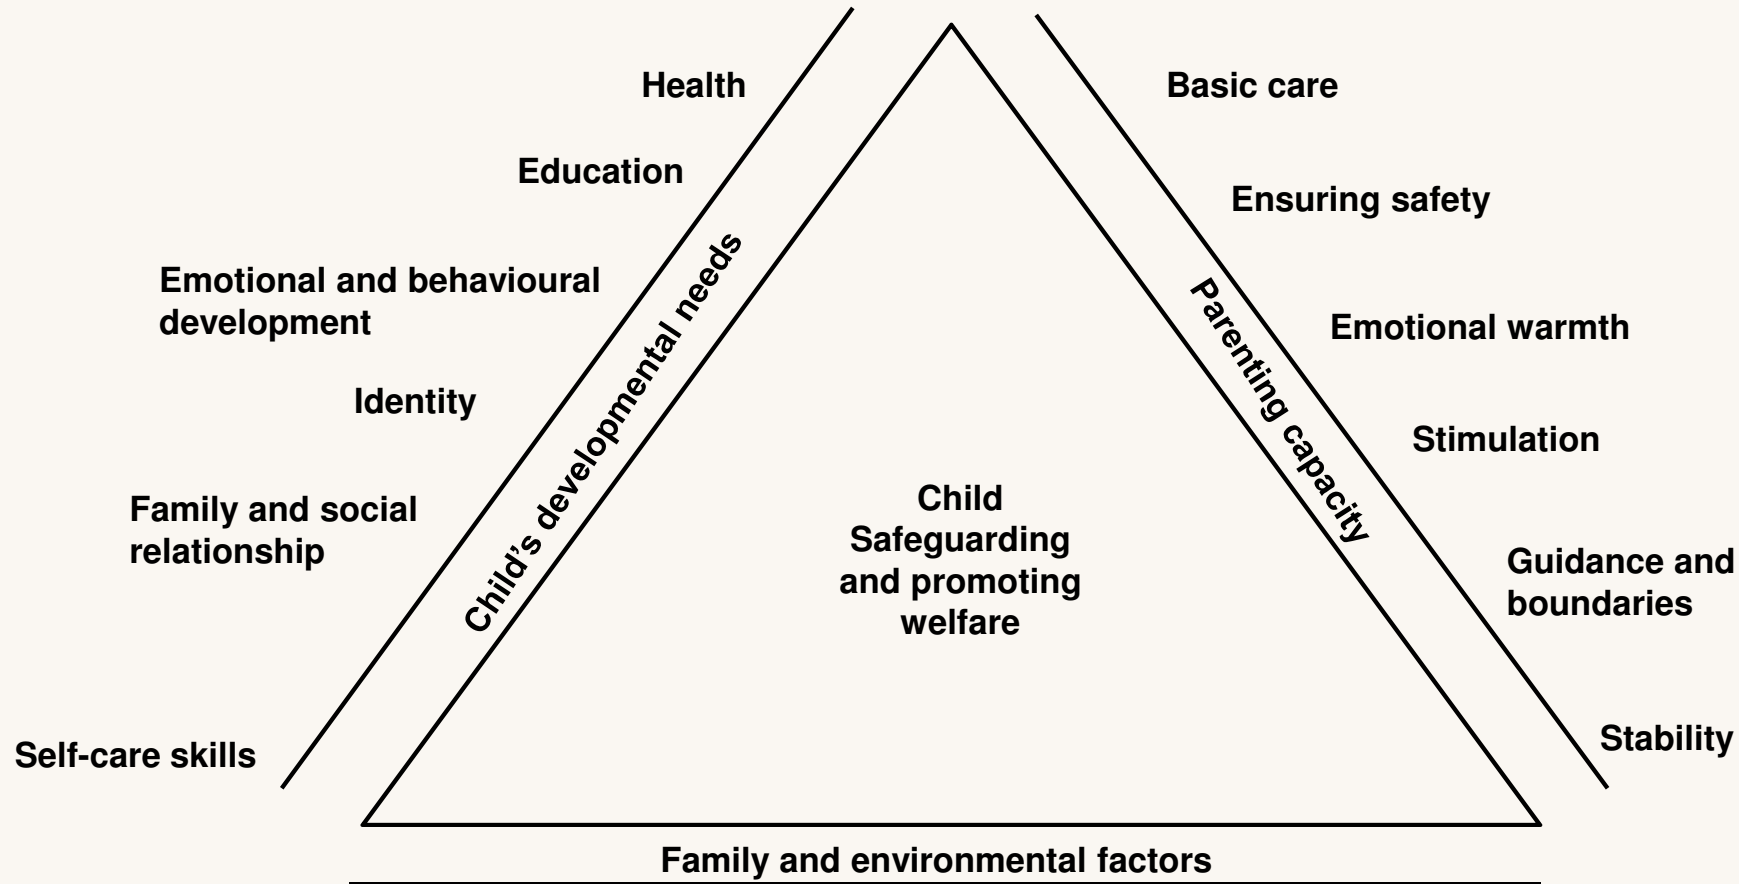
Health

Education

Emotional and behavioural development

Identity

Family and social relationship

Self-care skills

Child's developmental needs

Child Safeguarding and promoting welfare

Parenting capacity

Basic care

Ensuring safety

Emotional warmth

Stimulation

Guidance and boundaries

Stability

Family and environmental factors